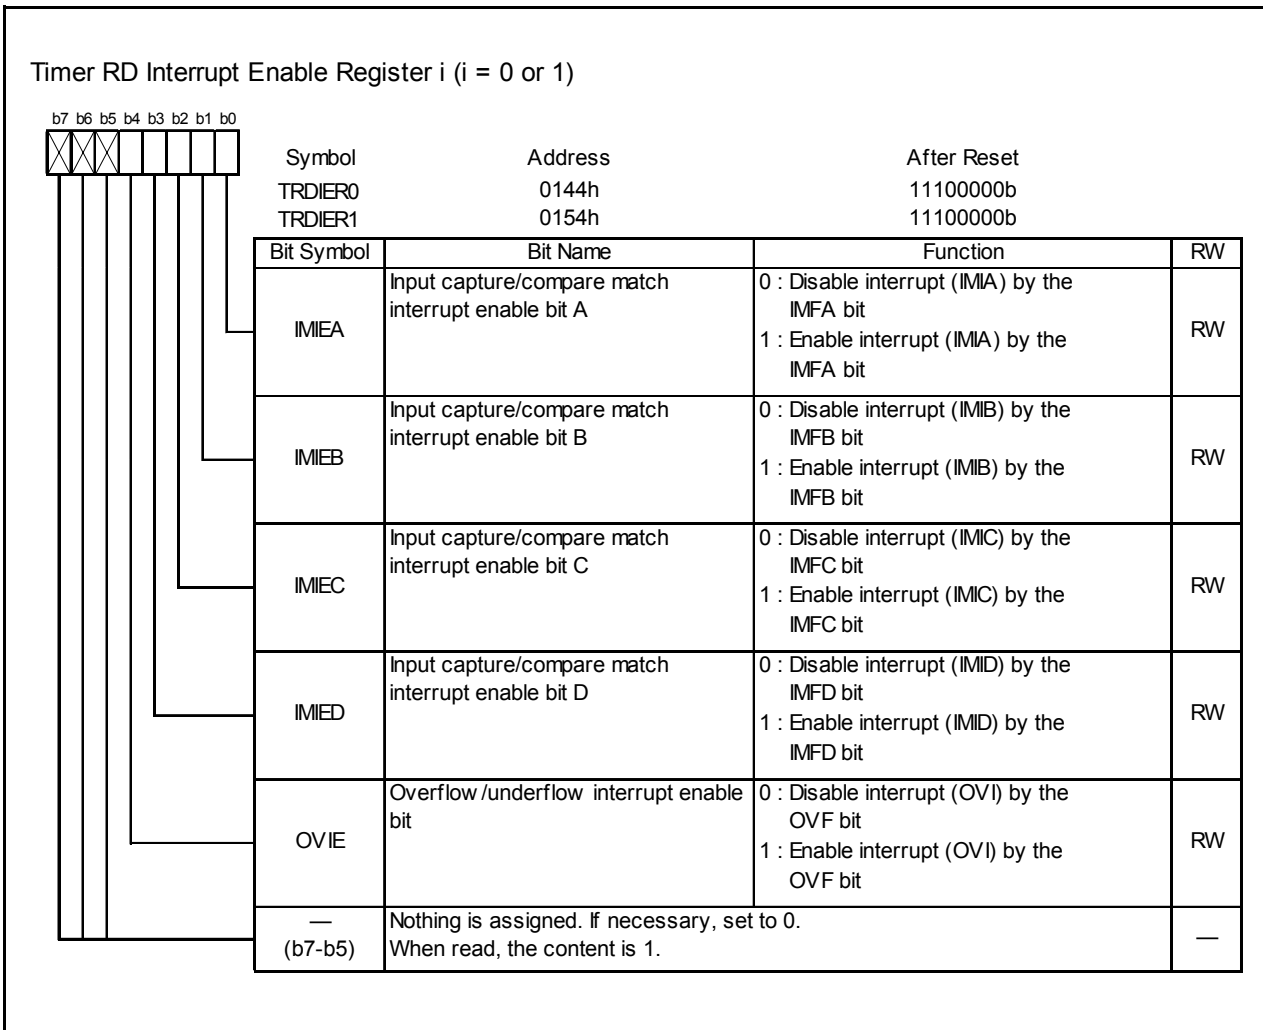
Timer RD Interrupt Enable Register i (i = 0 or 1)

b7 b6 b5 b4 b3 b2 b1 b0

| Symbol | Address | After Reset |
|---|---|---|
| TRDIER0 | 0144h | 11100000b |
| TRDIER1 | 0154h | 11100000b |

| Bit Symbol | Bit Name | Function | RW |
|---|---|---|---|
| IMIEA | Input capture/compare match interrupt enable bit A | 0 : Disable interrupt (IMIA) by the IMFA bit<br>1 : Enable interrupt (IMIA) by the IMFA bit | RW |
| IMIEB | Input capture/compare match interrupt enable bit B | 0 : Disable interrupt (IMIB) by the IMFB bit<br>1 : Enable interrupt (IMIB) by the IMFB bit | RW |
| IMIEC | Input capture/compare match interrupt enable bit C | 0 : Disable interrupt (IMIC) by the IMFC bit<br>1 : Enable interrupt (IMIC) by the IMFC bit | RW |
| IMIED | Input capture/compare match interrupt enable bit D | 0 : Disable interrupt (IMID) by the IMFD bit<br>1 : Enable interrupt (IMID) by the IMFD bit | RW |
| OVIE | Overflow /underflow interrupt enable bit | 0 : Disable interrupt (OVI) by the OVF bit<br>1 : Enable interrupt (OVI) by the OVF bit | RW |
| — (b7-b5) | Nothing is assigned. If necessary, set to 0. When read, the content is 1. | | — |